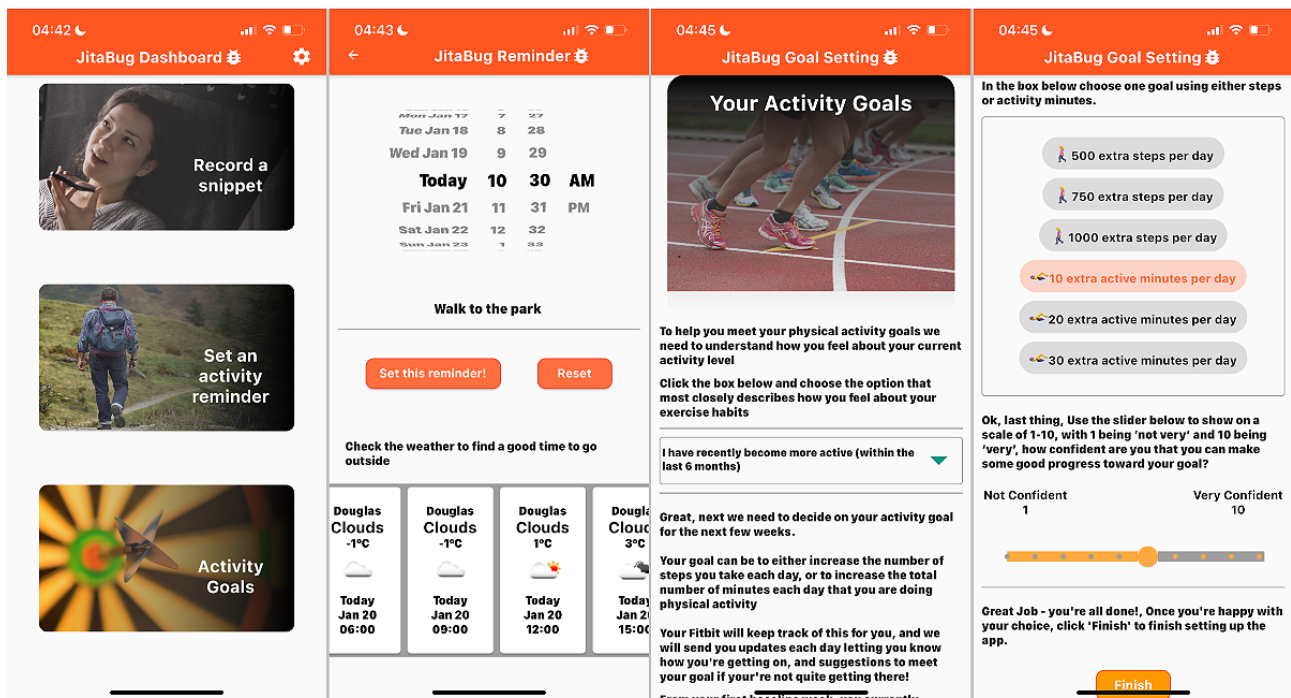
04:42

JitaBug Dashboard

Record a snippet

Set an activity reminder

Activity Goals

04:43

JitaBug Reminder

| | | | |
|---|---|---|---|
| Mon Jan 17 | 7 | 27 | |
| Tue Jan 18 | 8 | 28 | |
| Wed Jan 19 | 9 | 29 | |
| Today | 10 | 30 | AM |
| Fri Jan 21 | 11 | 31 | PM |
| Sat Jan 22 | 12 | 32 | |
| Sun Jan 23 | 1 | 33 | |

Walk to the park

Set this reminder!

Reset

Check the weather to find a good time to go outside

Douglas Clouds -1ºC Today Jan 20 06:00

Douglas Clouds -1ºC Today Jan 20 09:00

Douglas Clouds 1ºC Today Jan 20 12:00

Dougla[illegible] Cloud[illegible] 3ºC Today Jan 20 15:00

04:45

JitaBug Goal Setting

Your Activity Goals

To help you meet your physical activity goals we need to understand how you feel about your current activity level

Click the box below and choose the option that most closely describes how you feel about your exercise habits

I have recently become more active (within the last 6 months)

Great, next we need to decide on your activity goal for the next few weeks.

Your goal can be to either increase the number of steps you take each day, or to increase the total number of minutes each day that you are doing physical activity

Your Fitbit will keep track of this for you, and we will send you updates each day letting you know how you're getting on, and suggestions to meet your goal if your'e not quite getting there!

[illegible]

04:45

JitaBug Goal Setting

In the box below choose one goal using either steps or activity minutes.

500 extra steps per day

750 extra steps per day

1000 extra steps per day

10 extra active minutes per day

20 extra active minutes per day

30 extra active minutes per day

Ok, last thing, Use the slider below to show on a scale of 1-10, with 1 being 'not very' and 10 being 'very', how confident are you that you can make some good progress toward your goal?

Not Confident 1

Very Confident 10

Great Job - you're all done!, Once you're happy with your choice, click 'Finish' to finish setting up the app.

Finish